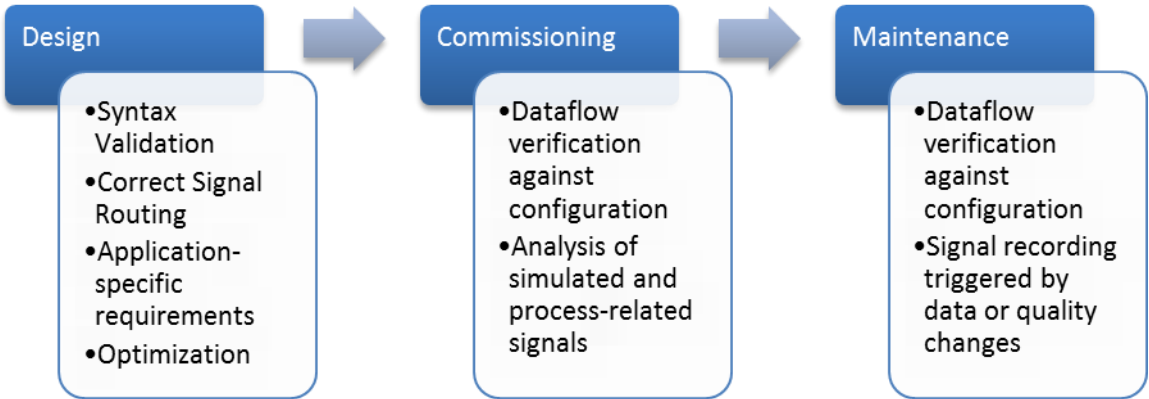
Design

•Syntax Validation
•Correct Signal Routing
•Application-specific requirements
•Optimization

Commissioning

•Dataflow verification against configuration
•Analysis of simulated and process-related signals

Maintenance

•Dataflow verification against configuration
•Signal recording triggered by data or quality changes